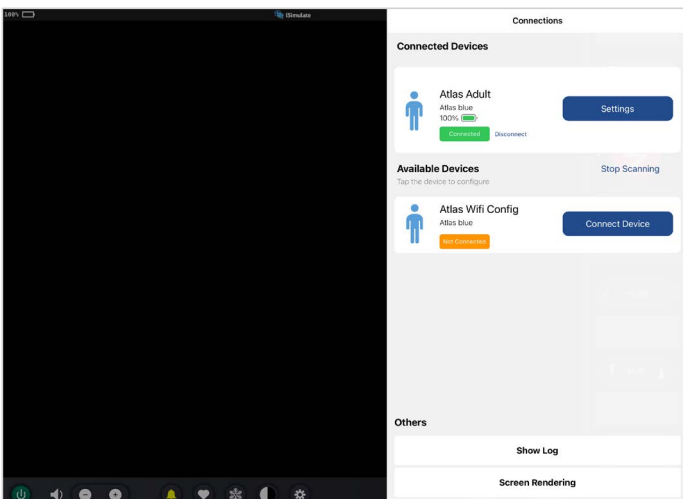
100%

iSimulate

Connections

Connected Devices

Atlas Adult
Atlas blue
100%
Connected
Disconnect

Settings

Available Devices
Tap the device to configure

Stop Scanning

Atlas Wifi Config
Atlas blue
Not Connected

Connect Device

Others

Show Log

Screen Rendering